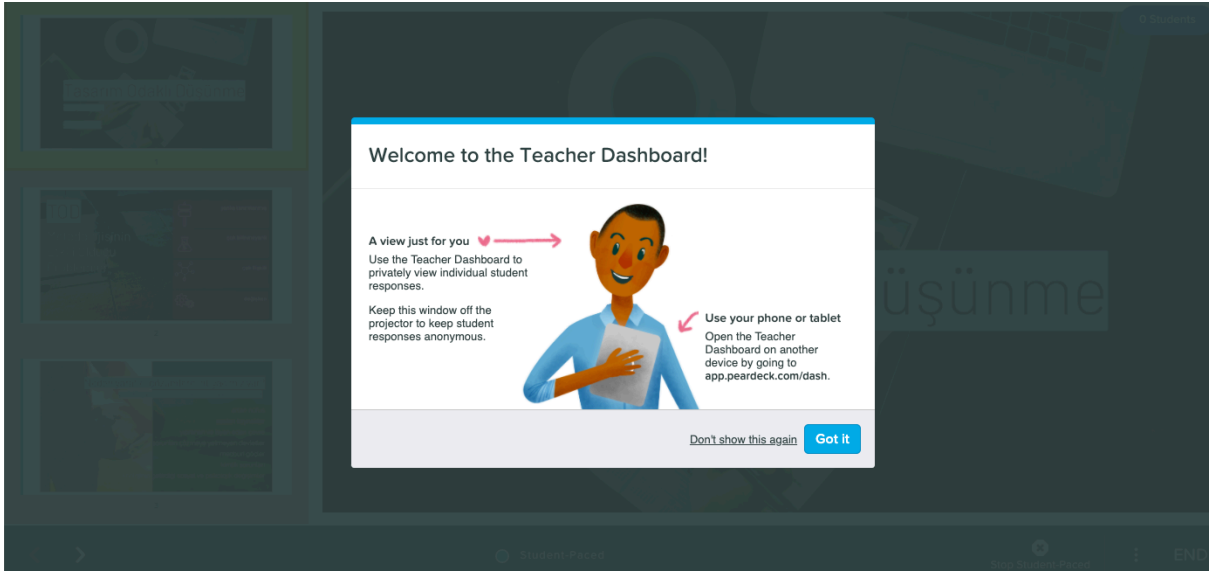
0 Students

Welcome to the Teacher Dashboard!

A view just for you
Use the Teacher Dashboard to privately view individual student responses.

Keep this window off the projector to keep student responses anonymous.

Use your phone or tablet
Open the Teacher Dashboard on another device by going to app.peardeck.com/dash.

Don't show this again
Got it

üşünme

Student-Paced
Stop Student-Paced
END